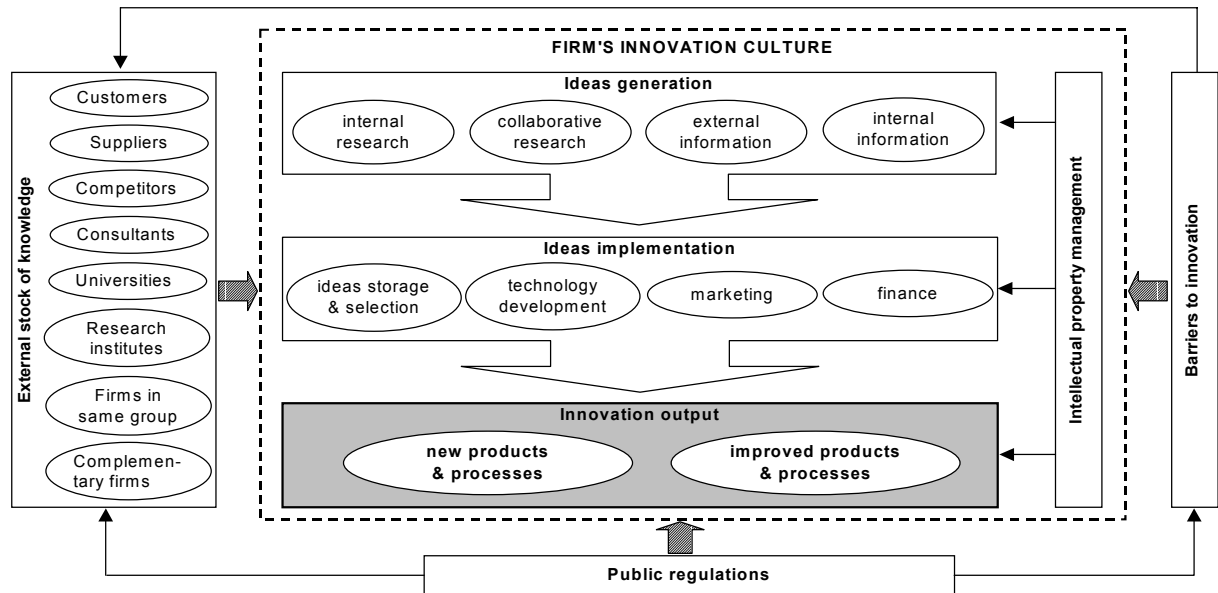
External stock of knowledge

Customers

Suppliers

Competitors

Consultants

Universities

Research institutes

Firms in same group

Complementary firms

FIRM'S INNOVATION CULTURE

Ideas generation

internal research

collaborative research

external information

internal information

Ideas implementation

ideas storage & selection

technology development

marketing

finance

Innovation output

new products & processes

improved products & processes

Intellectual property management

Barriers to innovation

Public regulations